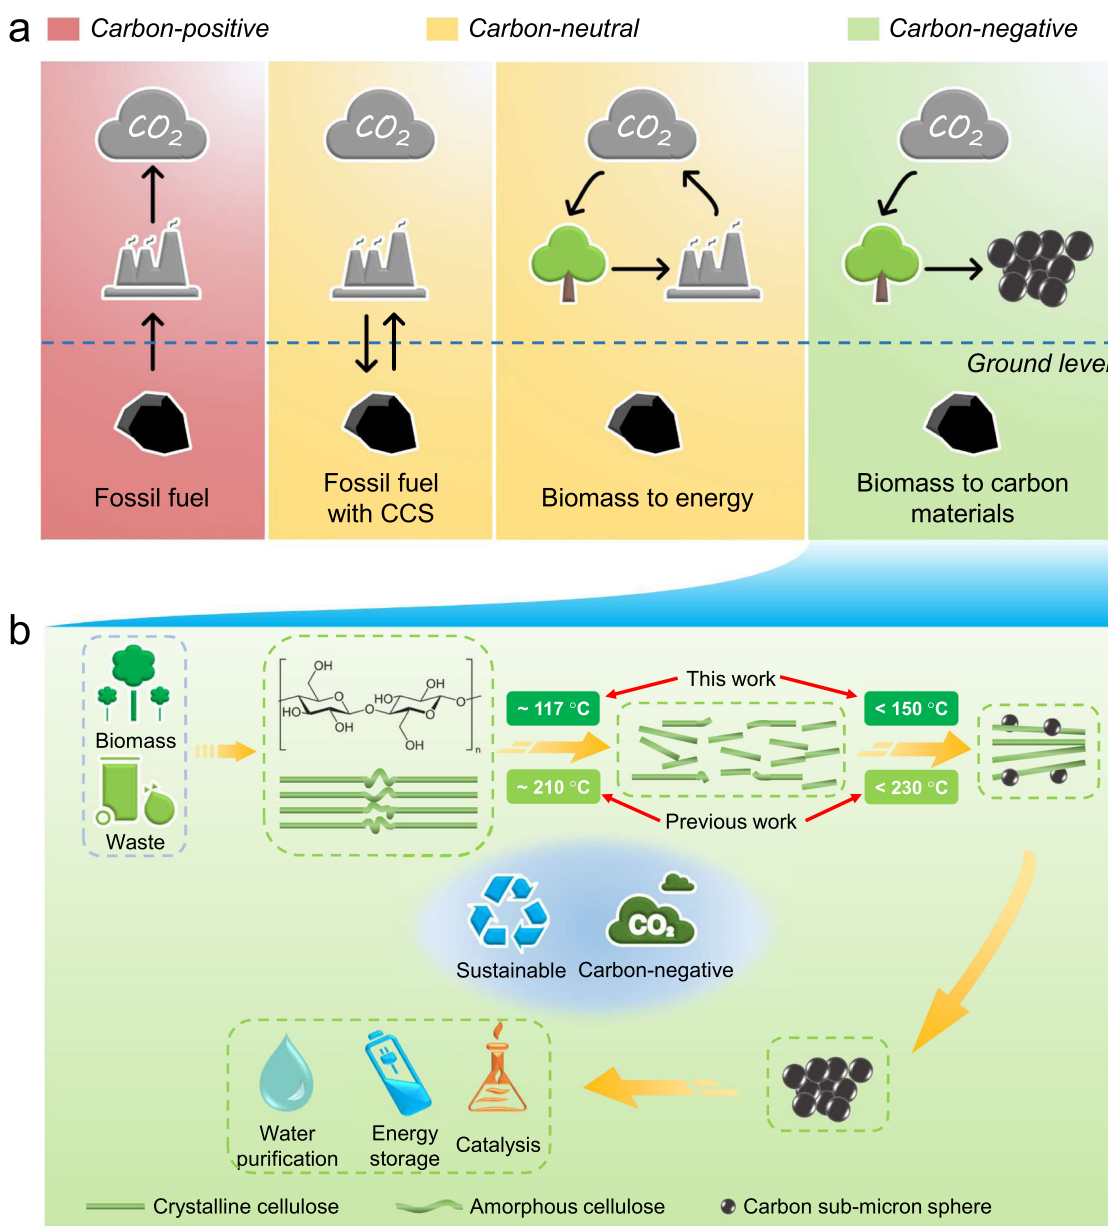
a Carbon-positive Carbon-neutral Carbon-negative

$CO_2$ $CO_2$ $CO_2$ $CO_2$

Ground level

Fossil fuel

Fossil fuel with CCS

Biomass to energy

Biomass to carbon materials

b

Biomass

Waste

OH HO HO OH OH OH O O n

This work

~ 117 °C

< 150 °C

~ 210 °C

< 230 °C

Previous work

$CO_2$

Sustainable Carbon-negative

Water purification

Energy storage

Catalysis

Crystalline cellulose Amorphous cellulose Carbon sub-micron sphere